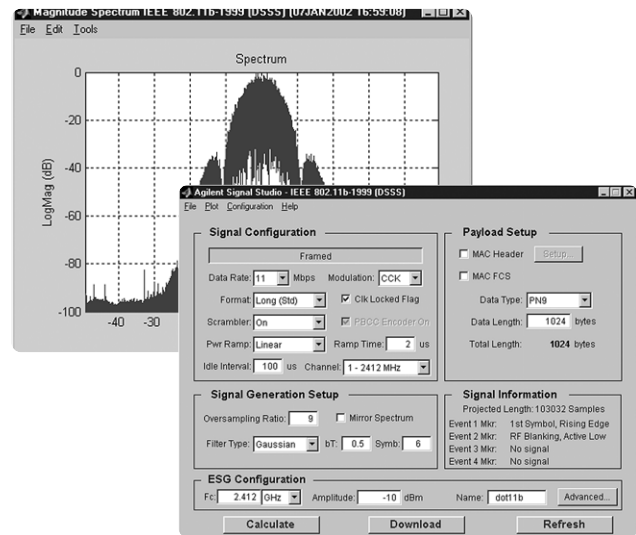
Magnitude Spectrum IEEE 802.11b-1999 (DSSS) (07JAN2002 16:59:08)

File Edit Tools

Spectrum

0
-20
-40
-60
-80
-100

LogMag (dB)

-40 -30

Agilent Signal Studio - IEEE 802.11b-1999 (DSSS)

File Plot Configuration Help

Signal Configuration

Framed

Data Rate: 11 Mbps Modulation: CCK

Format: Long (Std) Clk Locked Flag

Scrambler: On PBCC Encoder On

Pwr Ramp: Linear Ramp Time: 2 us

Idle Interval: 100 us Channel: 1 - 2412 MHz

Payload Setup

MAC Header Setup...

MAC FCS

Data Type: PN9

Data Length: 1024 bytes

Total Length: 1024 bytes

Signal Generation Setup

Oversampling Ratio: 9 Mirror Spectrum

Filter Type: Gaussian bT: 0.5 Symb: 6

Signal Information

Projected Length: 103032 Samples

Event 1 Mkr: 1st Symbol, Rising Edge
Event 2 Mkr: RF Blanking, Active Low
Event 3 Mkr: No signal
Event 4 Mkr: No signal

ESG Configuration

Fc: 2.412 GHz Amplitude: -10 dBm Name: dot11b Advanced...

Calculate Download Refresh